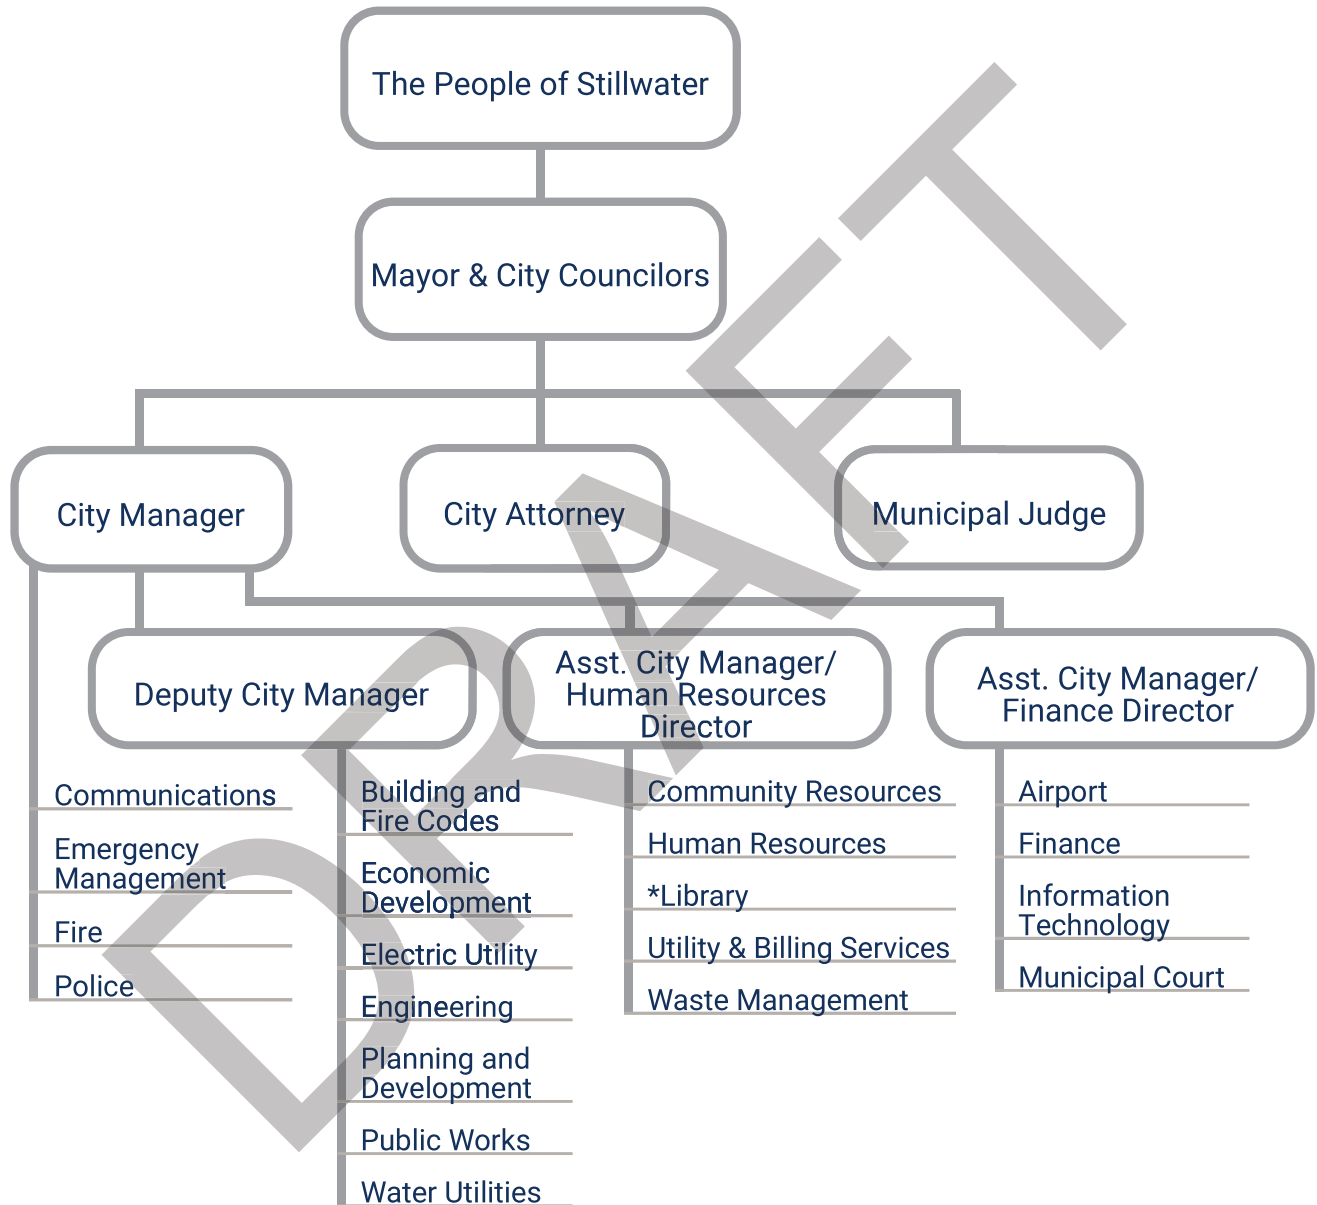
The People of Stillwater

Mayor & City Councilors

City Manager

City Attorney

Municipal Judge

Deputy City Manager

Asst. City Manager/ Human Resources Director

Asst. City Manager/ Finance Director

Communications

Emergency Management

Fire

Police

Building and Fire Codes

Economic Development

Electric Utility

Engineering

Planning and Development

Public Works

Water Utilities

Community Resources

Human Resources

*Library

Utility & Billing Services

Waste Management

Airport

Finance

Information Technology

Municipal Court

DRAFT